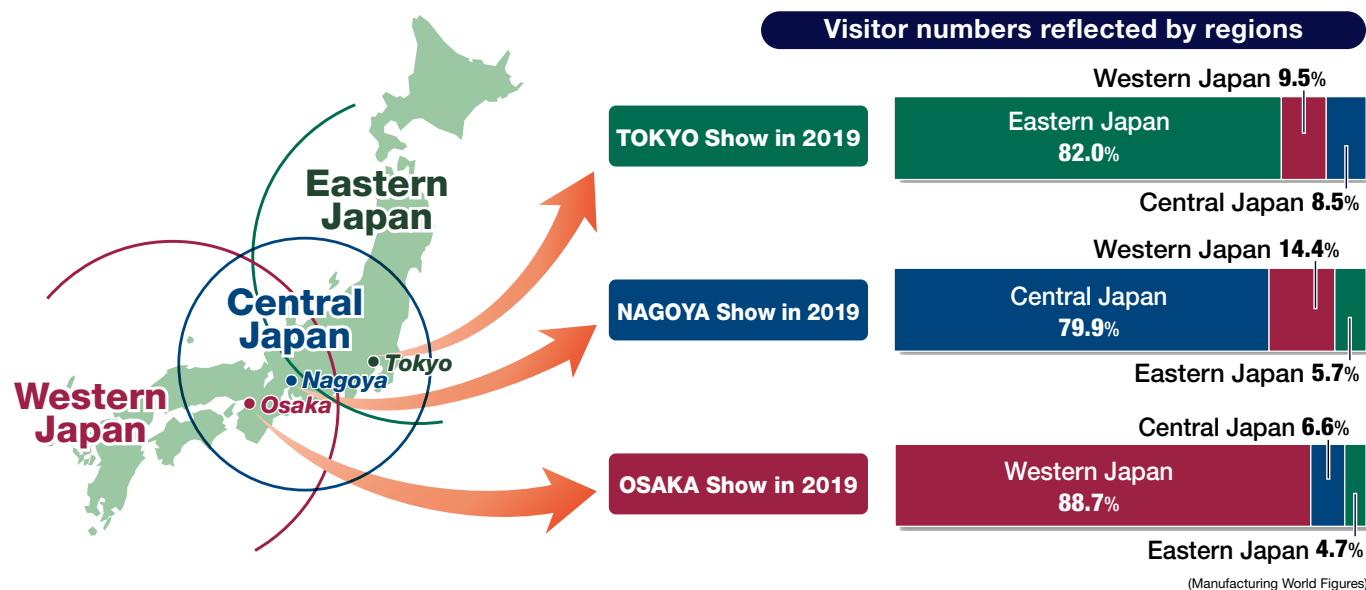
Eastern Japan

Central Japan

Western Japan

Tokyo

Nagoya

Osaka

Visitor numbers reflected by regions

TOKYO Show in 2019

Western Japan 9.5%

Eastern Japan 82.0%

Central Japan 8.5%

NAGOYA Show in 2019

Western Japan 14.4%

Central Japan 79.9%

Eastern Japan 5.7%

OSAKA Show in 2019

Central Japan 6.6%

Western Japan 88.7%

Eastern Japan 4.7%

(Manufacturing World Figures)